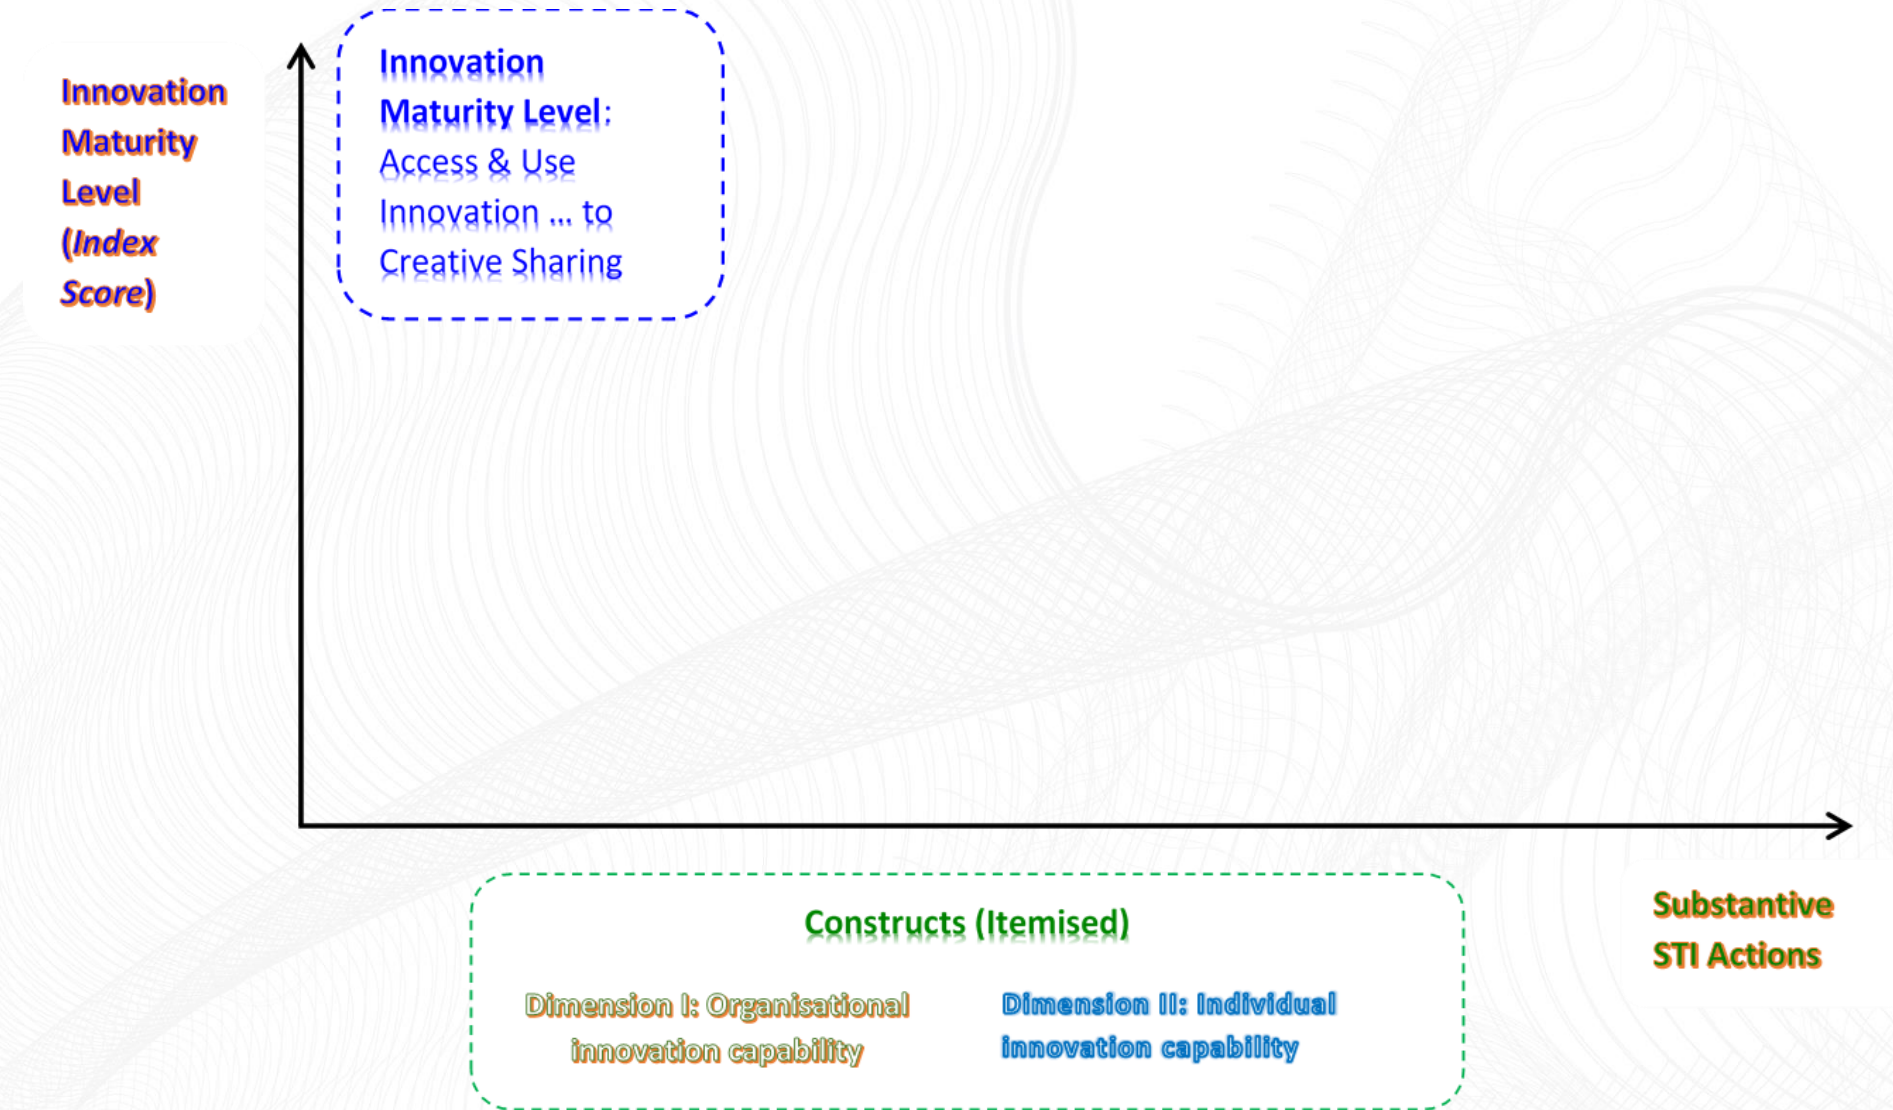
Innovation Maturity Level (*Index Score*)

**Innovation Maturity Level**: Access & Use Innovation … to Creative Sharing

Constructs (Itemised)

Dimension I: Organisational innovation capability

Dimension II: Individual innovation capability

Substantive STI Actions